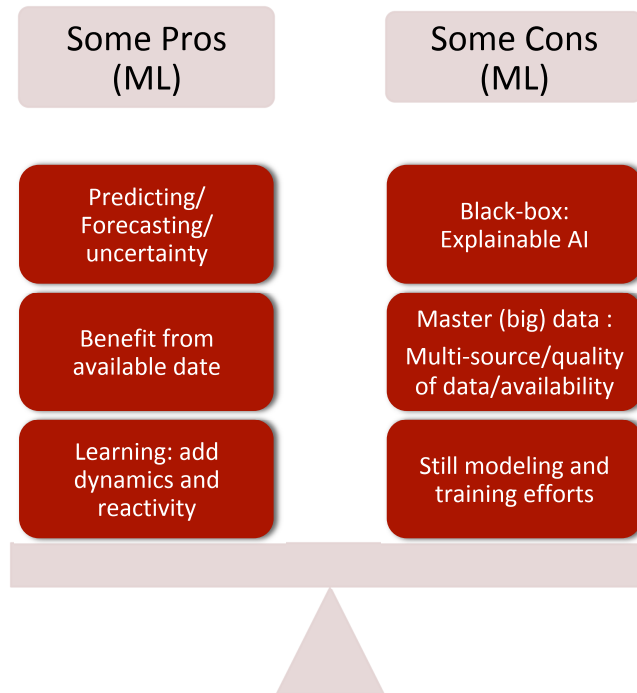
Some Pros (ML)

Predicting/ Forecasting/ uncertainty

Benefit from available date

Learning: add dynamics and reactivity

Some Cons (ML)

Black-box: Explainable AI

Master (big) data : Multi-source/quality of data/availability

Still modeling and training efforts